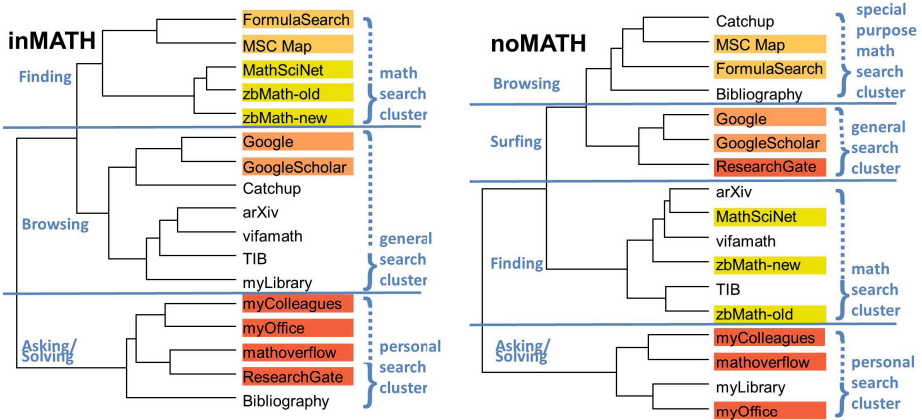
inMATH

Finding

FormulaSearch
MSC Map
MathSciNet
zbMath-old
zbMath-new

math search cluster

Browsing

Google
GoogleScholar
Catchup
arXiv
vifamath
TIB
myLibrary

general search cluster

Asking/ Solving

myColleagues
myOffice
mathoverflow
ResearchGate
Bibliography

personal search cluster

noMATH

Browsing

Catchup
MSC Map
FormulaSearch
Bibliography

special purpose math search cluster

Surfing

Google
GoogleScholar
ResearchGate

general search cluster

Finding

arXiv
MathSciNet
vifamath
zbMath-new
TIB
zbMath-old

math search cluster

Asking/ Solving

myColleagues
mathoverflow
myLibrary
myOffice

personal search cluster